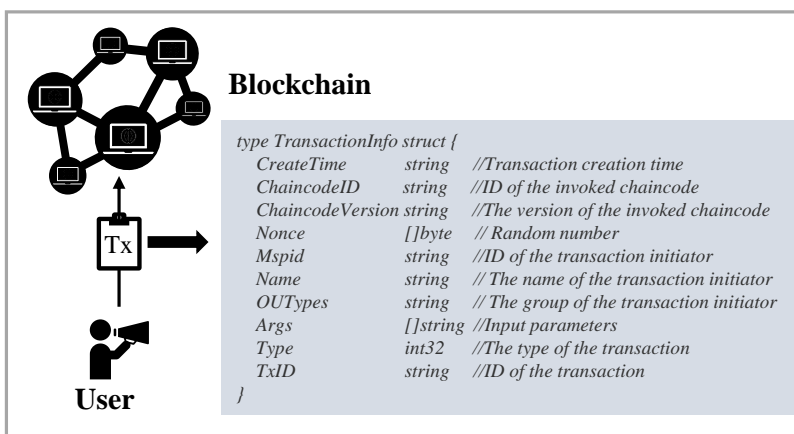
Blockchain

Tx

User

type TransactionInfo struct {
CreateTime string //Transaction creation time
ChaincodeID string //ID of the invoked chaincode
ChaincodeVersion string //The version of the invoked chaincode
Nonce []byte // Random number
Mspid string //ID of the transaction initiator
Name string // The name of the transaction initiator
OUTypes string // The group of the transaction initiator
Args []string //Input parameters
Type int32 //The type of the transaction
TxID string //ID of the transaction
}